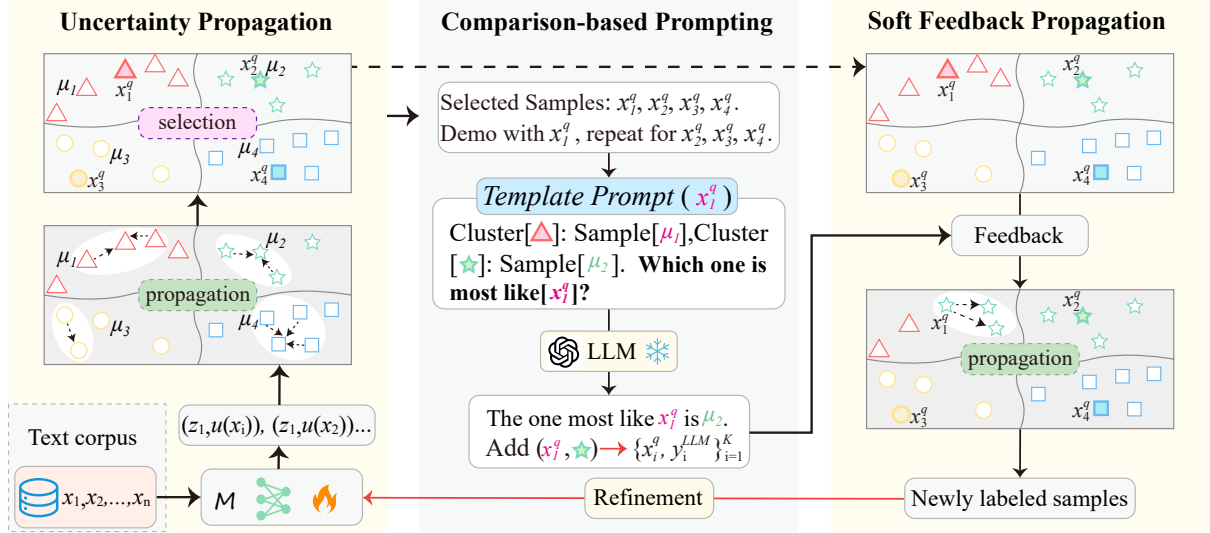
Uncertainty Propagation

$\mu_1$ $x_1^q$ $x_2^q$ $\mu_2$

selection

$\mu_3$ $\mu_4$ $x_3^q$ $x_4^q$

$\mu_1$ $\mu_2$

propagation

$\mu_3$ $\mu_4$

Text corpus

$x_1, x_2, \ldots, x_n$

$M$

$(z_1, u(x_1))$, $(z_1, u(x_2))$...

Comparison-based Prompting

Selected Samples: $x_1^q$, $x_2^q$, $x_3^q$, $x_4^q$. Demo with $x_1^q$, repeat for $x_2^q$, $x_3^q$, $x_4^q$.

Template Prompt ( $x_1^q$ )

Cluster[ ]: Sample[$\mu_1$],Cluster [ ]: Sample[$\mu_2$]. Which one is most like[$x_1^q$]?

LLM

The one most like $x_1^q$ is $\mu_2$. Add ($x_1^q$, ) $\rightarrow$ $\{x_i^q, y_i^{LLM}\}_{i=1}^K$

Refinement

Soft Feedback Propagation

$x_1^q$ $x_2^q$ $x_3^q$ $x_4^q$

Feedback

$x_1^q$ $x_2^q$

propagation

$x_3^q$ $x_4^q$

Newly labeled samples